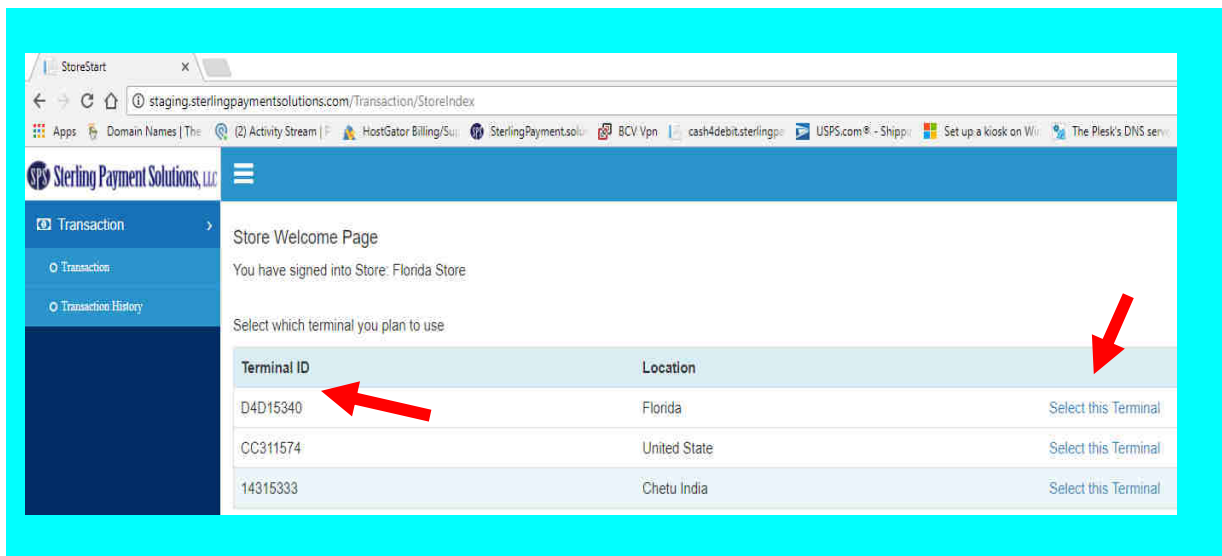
StoreStart ×

staging.sterlingpaymentsolutions.com/Transaction/StoreIndex

Apps Domain Names | The (2) Activity Stream | F HostGator Billing/Su SterlingPayment.solu BCV Vpn cash4debit.sterlingpa USPS.com® - Shippi Set up a kiosk on Wi The Plesk's DNS serv

Sterling Payment Solutions, LLC

Transaction

Transaction

Transaction History

Store Welcome Page

You have signed into Store: Florida Store

Select which terminal you plan to use

| Terminal ID | Location | |
|---|---|---|
| D4D15340 | Florida | Select this Terminal |
| CC311574 | United State | Select this Terminal |
| 14315333 | Chetu India | Select this Terminal |